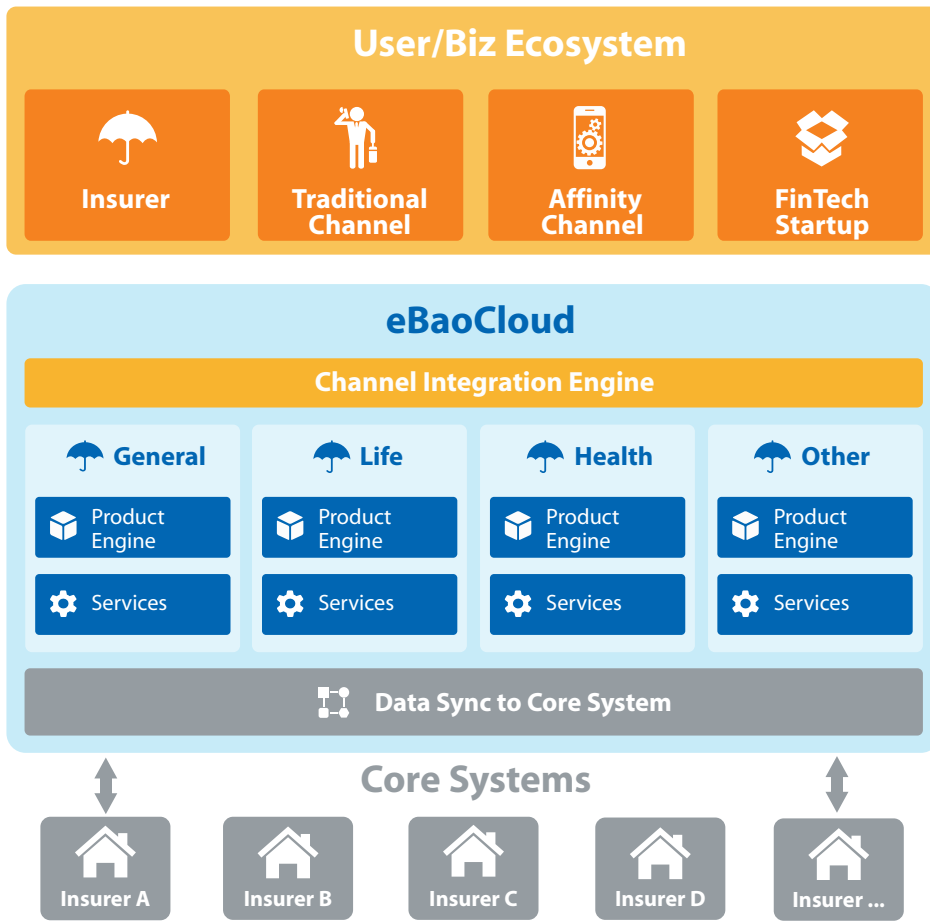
User/Biz Ecosystem

Insurer

Traditional Channel

Affinity Channel

FinTech Startup

eBaoCloud

Channel Integration Engine

General

Product Engine

Services

Life

Product Engine

Services

Health

Product Engine

Services

Other

Product Engine

Services

Data Sync to Core System

Core Systems

Insurer A

Insurer B

Insurer C

Insurer D

Insurer ...